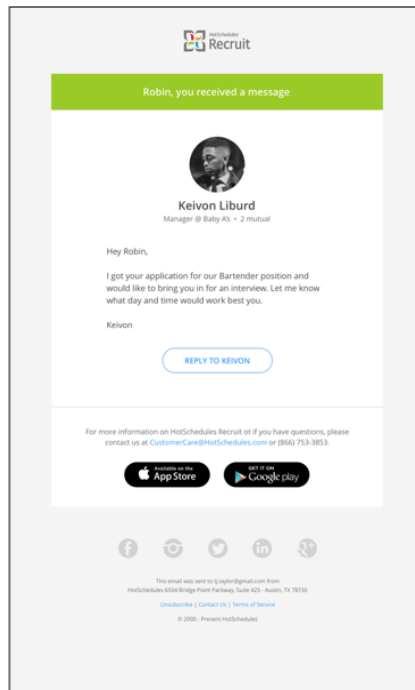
HotSchedules Recruit

Robin, you received a message

Keivon Liburd

Manager @ Baby A's • 2 mutual

Hey Robin,

I got your application for our Bartender position and would like to bring you in for an interview. Let me know what day and time would work best you.

Keivon

REPLY TO KEIVON

For more information on HotSchedules Recruit ot if you have questions, please contact us at CustomerCare@HotSchedules.com or (866) 753-3853.

Available on the App Store

GET IT ON Google play

This email was sent to tj.taylor@gmail.com from HotSchedules 6504 Bridge Point Parkway, Suite 425 · Austin, TX 78730

Unsubscribe | Contact Us | Terms of Service

© 2000 - Present HotSchedules